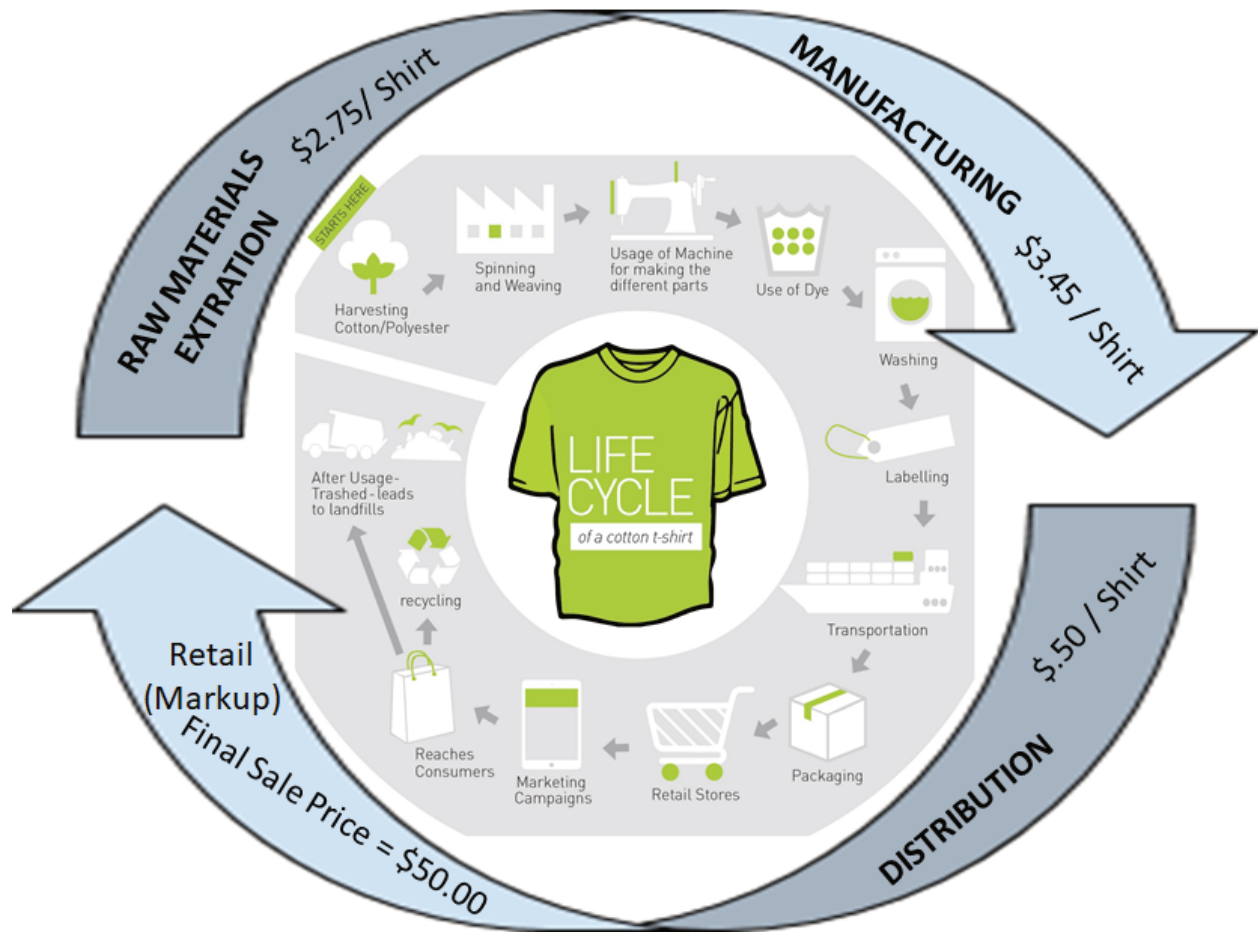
RAW MATERIALS EXTRATION
$2.75/ Shirt

MANUFACTURING
$3.45 / Shirt

DISTRIBUTION
$.50 / Shirt

Retail (Markup)
Final Sale Price = $50.00

STARTS HERE
Harvesting Cotton/Polyester
Spinning and Weaving
Usage of Machine for making the different parts
Use of Dye
Washing
Labelling
Transportation
Packaging
Retail Stores
Marketing Campaigns
Reaches Consumers
recycling
After Usage-Trashed-leads to landfills

LIFE CYCLE
of a cotton t-shirt